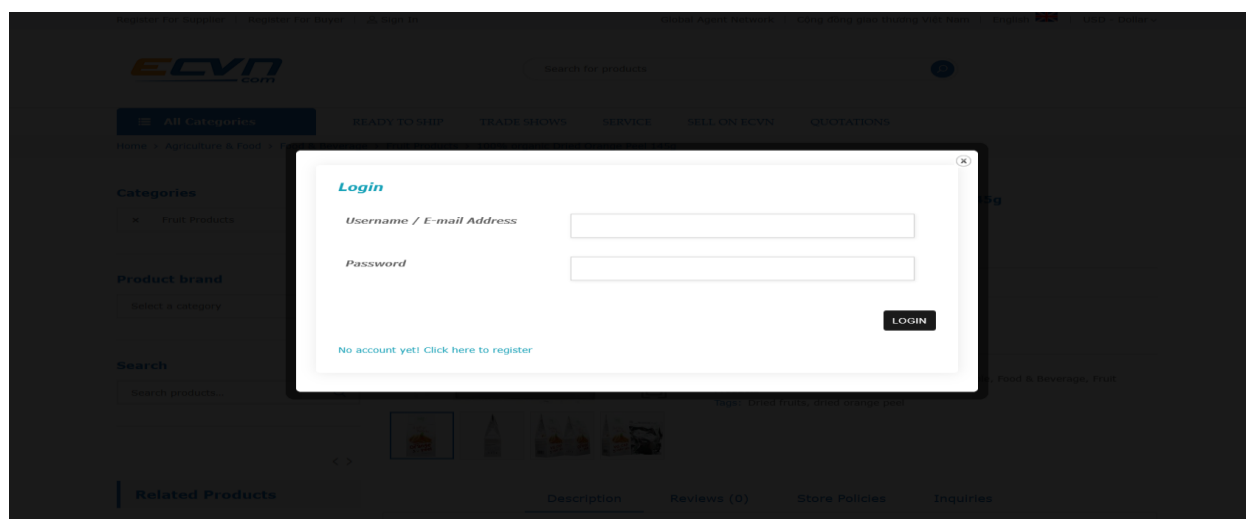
Register For Supplier | Register For Buyer | Sign In

Global Agent Network | Cộng đồng giao thương Việt Nam | English | USD - Dollar

ECVN .com

Search for products

0

All Categories

READY TO SHIP

TRADE SHOWS

SERVICE

SELL ON ECVN

QUOTATIONS

Home > Agriculture & Food > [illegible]

Categories

Fruit Products

Product brand

Select a category

Search

Search products...

Login

Username / E-mail Address

Password

LOGIN

No account yet! Click here to register

5g

Food & Beverage, Fruit

Tags: Dried fruits, dried orange peel

Related Products

Description

Reviews (0)

Store Policies

Inquiries